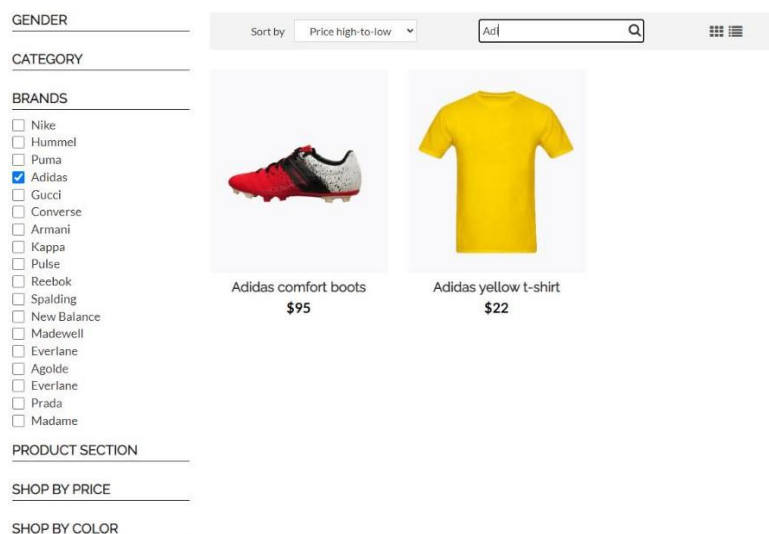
GENDER

CATEGORY

BRANDS

Nike
Hummel
Puma
Adidas
Gucci
Converse
Armani
Kappa
Pulse
Reebok
Spalding
New Balance
Madewell
Everlane
Agolde
Everlane
Prada
Madame

PRODUCT SECTION

SHOP BY PRICE

SHOP BY COLOR

Sort by Price high-to-low

Ad

Adidas comfort boots
$95

Adidas yellow t-shirt
$22